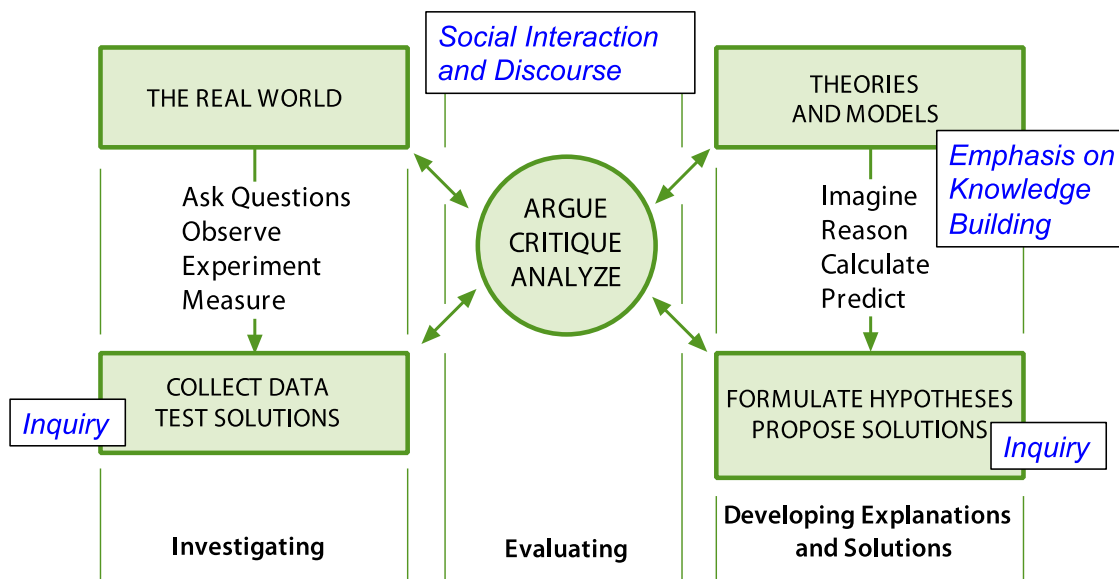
THE REAL WORLD

Social Interaction and Discourse

THEORIES AND MODELS

Emphasis on Knowledge Building

Ask Questions
Observe
Experiment
Measure

ARGUE
CRITIQUE
ANALYZE

Imagine
Reason
Calculate
Predict

COLLECT DATA
TEST SOLUTIONS

Inquiry

FORMULATE HYPOTHESES
PROPOSE SOLUTIONS

Inquiry

Investigating

Evaluating

Developing Explanations and Solutions